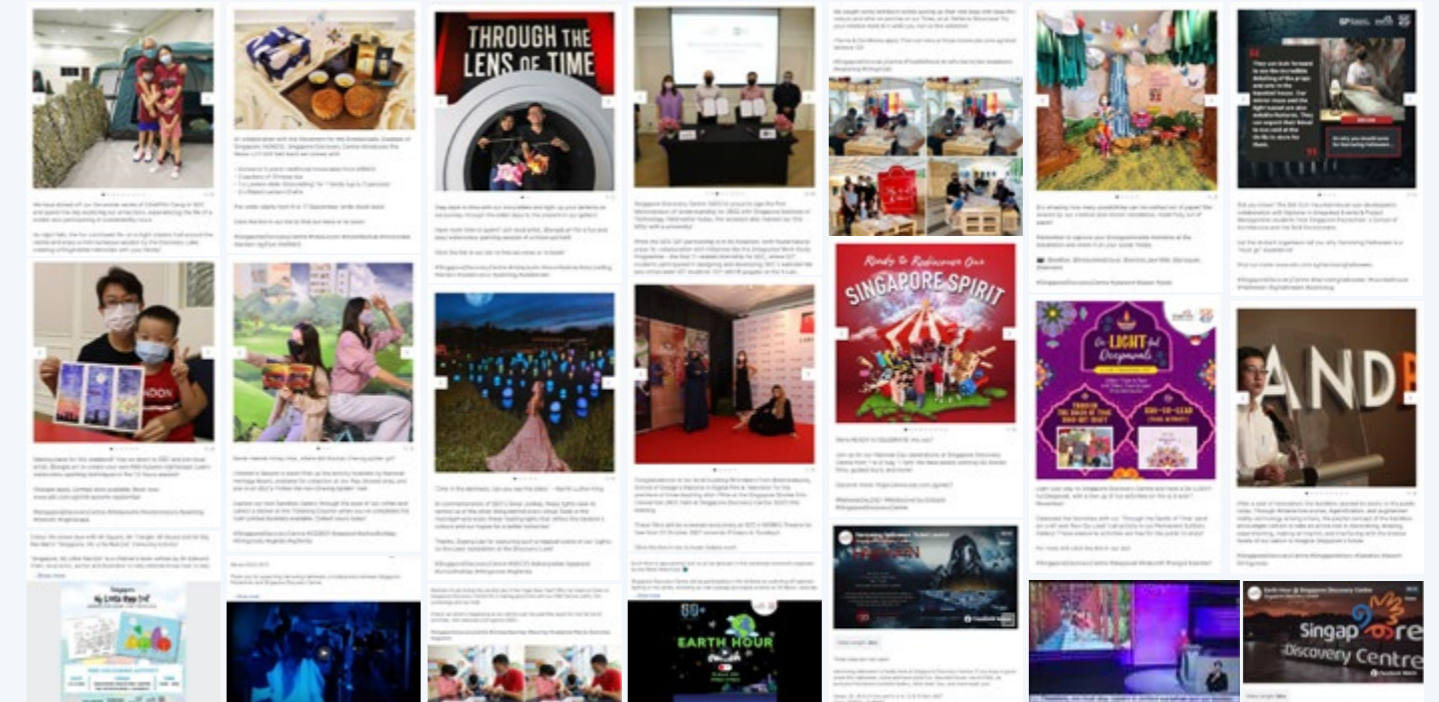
THROUGH THE LENS OF TIME

They can look forward to see the incredible detailing of the props and sets in the haunted house. Our interior team and the light team are also industry practitioners. They can expect their blood to run cold at the thrills in store for them.

So why you should come for Harrowing Halloween

Ready to Rediscover Our SINGAPORE SPIRIT

Our LIGHT-ful Deepavali

THROUGH THE LENS OF TIME

SNAP-TO-LEARN

EARTH HOUR

Earth Hour @ Singapore Discovery Centre

Singapore Discovery Centre

ANDE

My Little Play Set

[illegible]